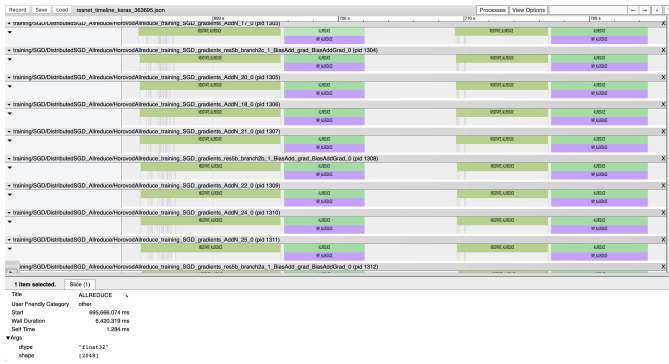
Record Save Load resnet_timeline_keras_363695.json

Processes View Options

690 s 700 s 710 s 720 s

training/SGD/DistributedSGD_Allreduce/HorovodAllreduce_training_SGD_gradients_AddN_17_0 (pid 1303)
NEGOTIATE_ALLREDUCE ALLREDUCE NEGOTIATE_ALLREDUCE ALLREDUCE
MPI_ALLREDUCE MPI_ALLREDUCE

training/SGD/DistributedSGD_Allreduce/HorovodAllreduce_training_SGD_gradients_res5b_branch2c_1_BiasAdd_grad_BiasAddGrad_0 (pid 1304)
NEGOTIATE_ALLREDUCE ALLREDUCE NEGOTIATE_ALLREDUCE ALLREDUCE
MPI_ALLREDUCE MPI_ALLREDUCE

training/SGD/DistributedSGD_Allreduce/HorovodAllreduce_training_SGD_gradients_AddN_20_0 (pid 1305)
NEGOTIATE_ALLREDUCE ALLREDUCE NEGOTIATE_ALLREDUCE ALLREDUCE
MPI_ALLREDUCE MPI_ALLREDUCE

training/SGD/DistributedSGD_Allreduce/HorovodAllreduce_training_SGD_gradients_AddN_18_0 (pid 1306)
NEGOTIATE_ALLREDUCE ALLREDUCE NEGOTIATE_ALLREDUCE ALLREDUCE
MPI_ALLREDUCE MPI_ALLREDUCE

training/SGD/DistributedSGD_Allreduce/HorovodAllreduce_training_SGD_gradients_AddN_21_0 (pid 1307)
NEGOTIATE_ALLREDUCE ALLREDUCE NEGOTIATE_ALLREDUCE ALLREDUCE
MPI_ALLREDUCE MPI_ALLREDUCE

training/SGD/DistributedSGD_Allreduce/HorovodAllreduce_training_SGD_gradients_res5b_branch2b_1_BiasAdd_grad_BiasAddGrad_0 (pid 1308)
NEGOTIATE_ALLREDUCE ALLREDUCE NEGOTIATE_ALLREDUCE ALLREDUCE
MPI_ALLREDUCE MPI_ALLREDUCE

training/SGD/DistributedSGD_Allreduce/HorovodAllreduce_training_SGD_gradients_AddN_22_0 (pid 1309)
NEGOTIATE_ALLREDUCE ALLREDUCE NEGOTIATE_ALLREDUCE ALLREDUCE
MPI_ALLREDUCE MPI_ALLREDUCE

training/SGD/DistributedSGD_Allreduce/HorovodAllreduce_training_SGD_gradients_AddN_24_0 (pid 1310)
NEGOTIATE_ALLREDUCE ALLREDUCE NEGOTIATE_ALLREDUCE ALLREDUCE
MPI_ALLREDUCE MPI_ALLREDUCE

training/SGD/DistributedSGD_Allreduce/HorovodAllreduce_training_SGD_gradients_AddN_25_0 (pid 1311)
NEGOTIATE_ALLREDUCE ALLREDUCE NEGOTIATE_ALLREDUCE ALLREDUCE
MPI_ALLREDUCE MPI_ALLREDUCE

training/SGD/DistributedSGD_Allreduce/HorovodAllreduce_training_SGD_gradients_res5b_branch2a_1_BiasAdd_grad_BiasAddGrad_0 (pid 1312)

1 item selected. Slice (1)

| Title | ALLREDUCE |
|---|---|
| User Friendly Category | other |
| Start | 695,666.074 ms |
| Wall Duration | 6,420.319 ms |
| Self Time | 1.284 ms |

▼Args
dtype "float32"
shape [2048]